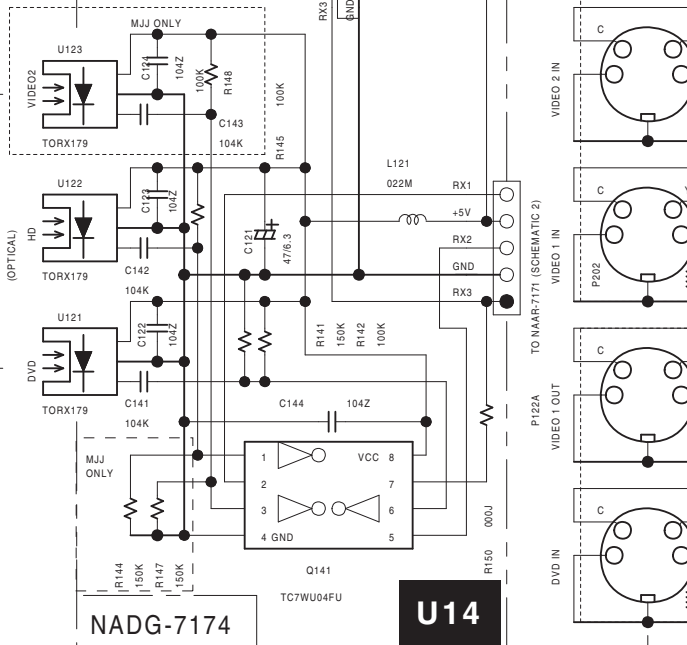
RX3
GND
MJJ ONLY
U123
VIDEO2
C124
104Z
100K
R148
100K
C143
104K
TORX179
R145
L121
022M
RX1
+5V
RX2
GND
RX3
U122
HD
(OPTICAL)
C123
104Z
C121
47/6.3
C142
TORX179
104K
U121
DVD
C122
104Z
R141
150K
R142
100K
TORX179
C141
104K
C144
104Z
MJJ
ONLY
1
VCC 8
2
7
3
6
4 GND
5
000J
R144
150K
R147
150K
Q141
TC7WU04FU
R150
NADG-7174
U14
TO NAAR-7171 (SCHEMATIC 2)
C
VIDEO 2 IN
C
VIDEO 1 IN
P202
C
P122A
VIDEO 1 OUT
C
DVD IN